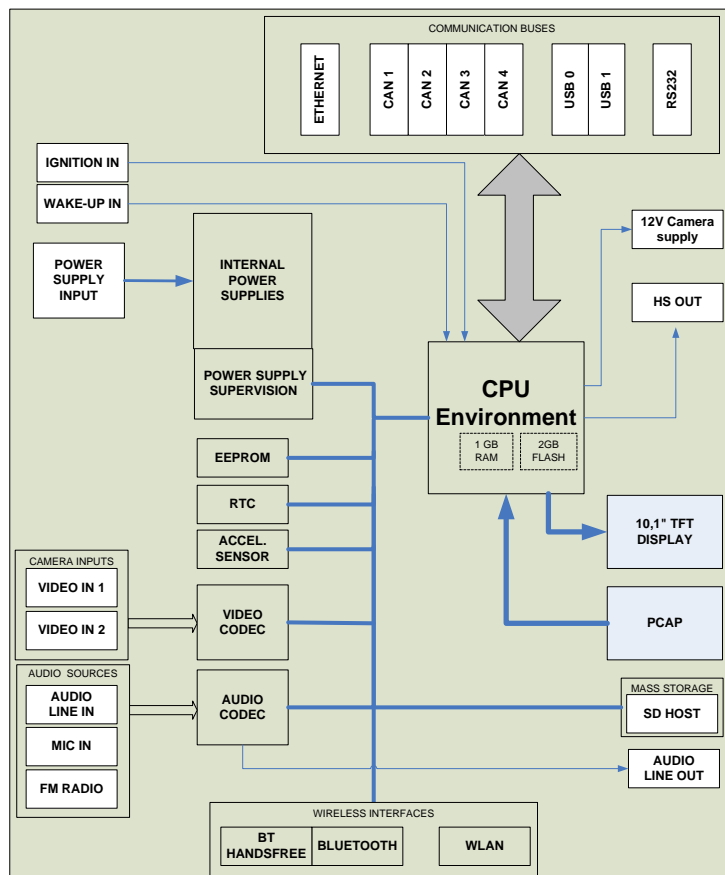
COMMUNICATION BUSES

ETHERNET

CAN 1

CAN 2

CAN 3

CAN 4

USB 0

USB 1

RS232

IGNITION IN

WAKE-UP IN

POWER SUPPLY INPUT

INTERNAL POWER SUPPLIES

POWER SUPPLY SUPERVISION

12V Camera supply

HS OUT

CPU Environment

1 GB RAM

2GB FLASH

EEPROM

RTC

ACCEL. SENSOR

10,1" TFT DISPLAY

CAMERA INPUTS

VIDEO IN 1

VIDEO IN 2

VIDEO CODEC

PCAP

AUDIO SOURCES

AUDIO LINE IN

MIC IN

FM RADIO

AUDIO CODEC

MASS STORAGE

SD HOST

AUDIO LINE OUT

WIRELESS INTERFACES

BT HANDSFREE

BLUETOOTH

WLAN